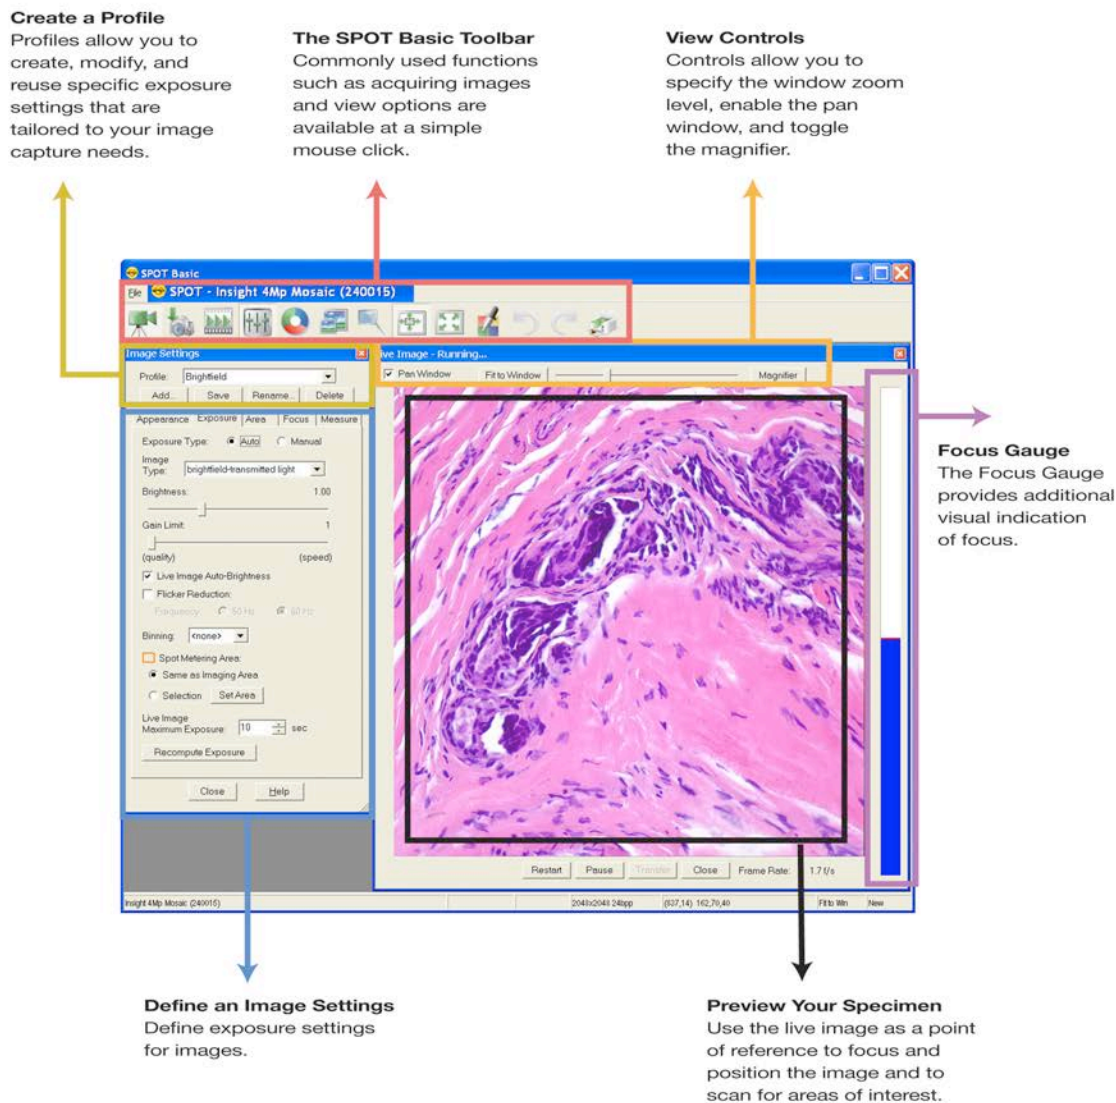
**Create a Profile**
Profiles allow you to create, modify, and reuse specific exposure settings that are tailored to your image capture needs.

**The SPOT Basic Toolbar**
Commonly used functions such as acquiring images and view options are available at a simple mouse click.

**View Controls**
Controls allow you to specify the window zoom level, enable the pan window, and toggle the magnifier.

SPOT Basic
File SPOT - Insight 4Mp Mosaic (240015)

Image Settings
Profile: Brightfield
Add... Save Rename... Delete
Appearance Exposure Area Focus Measure
Exposure Type: Auto Manual
Image Type: brightfield-transmitted light
Brightness: 1.00
Gain Limit: 1
(quality) (speed)
Live Image Auto-Brightness
Flicker Reduction
Frequency: 50 Hz 60 Hz
Binning: <none>
Spot Metering Area:
Same as Imaging Area
Selection Set Area
Live Image Maximum Exposure: 10 sec
Recompute Exposure
Close Help

ive Image - Running...
Pan Window Fit to Window Magnifier

Restart Pause Transfer Close Frame Rate: 1.7 f/s

Insight 4Mp Mosaic (240015) 2048x2048 24bpp (637,14) 162,70,40 Fit to Win New

**Focus Gauge**
The Focus Gauge provides additional visual indication of focus.

**Define an Image Settings**
Define exposure settings for images.

**Preview Your Specimen**
Use the live image as a point of reference to focus and position the image and to scan for areas of interest.